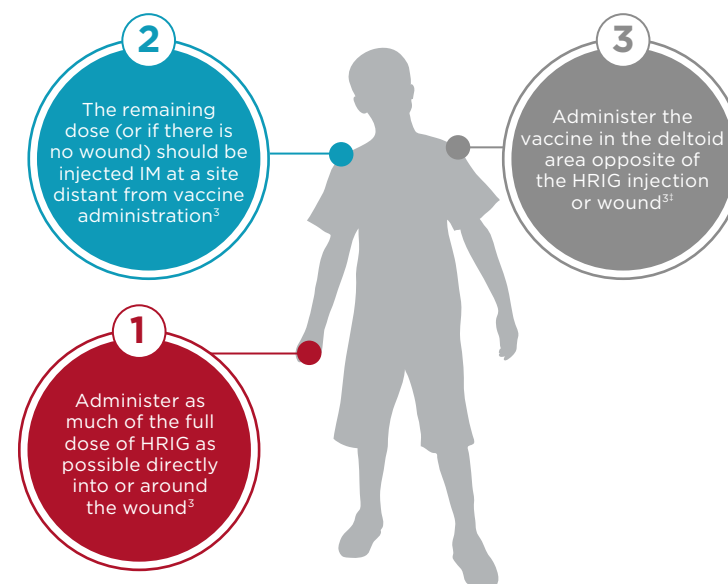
2

The remaining dose (or if there is no wound) should be injected IM at a site distant from vaccine administration$^{3}$

3

Administer the vaccine in the deltoid area opposite of the HRIG injection or wound$^{3\dagger}$

1

Administer as much of the full dose of HRIG as possible directly into or around the wound$^{3}$